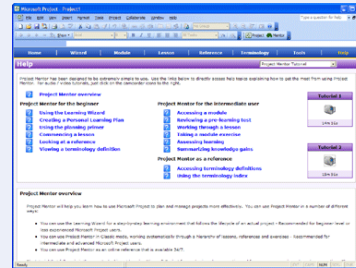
Microsoft Project - Project1

Home | Wizard | Module | Lesson | Reference | Terminology | Tools | Help

Help

Project Mentor overview

Project Mentor for the beginner
Using the Learning Wizard
Creating a Personal Learning Plan
Using the planning primer
Commencing a lesson
Looking at a reference
Viewing a terminology definition

Project Mentor for the intermediate user
Accessing a module
Reviewing a pre-learning test
Working through a lesson
Taking a module exercise
Accessing learning
Summarizing knowledge gains

Project Mentor as a reference
Accessing terminology definitions
Using the terminology index

Tutorial 1

Tutorial 2

Project Mentor overview

Ready